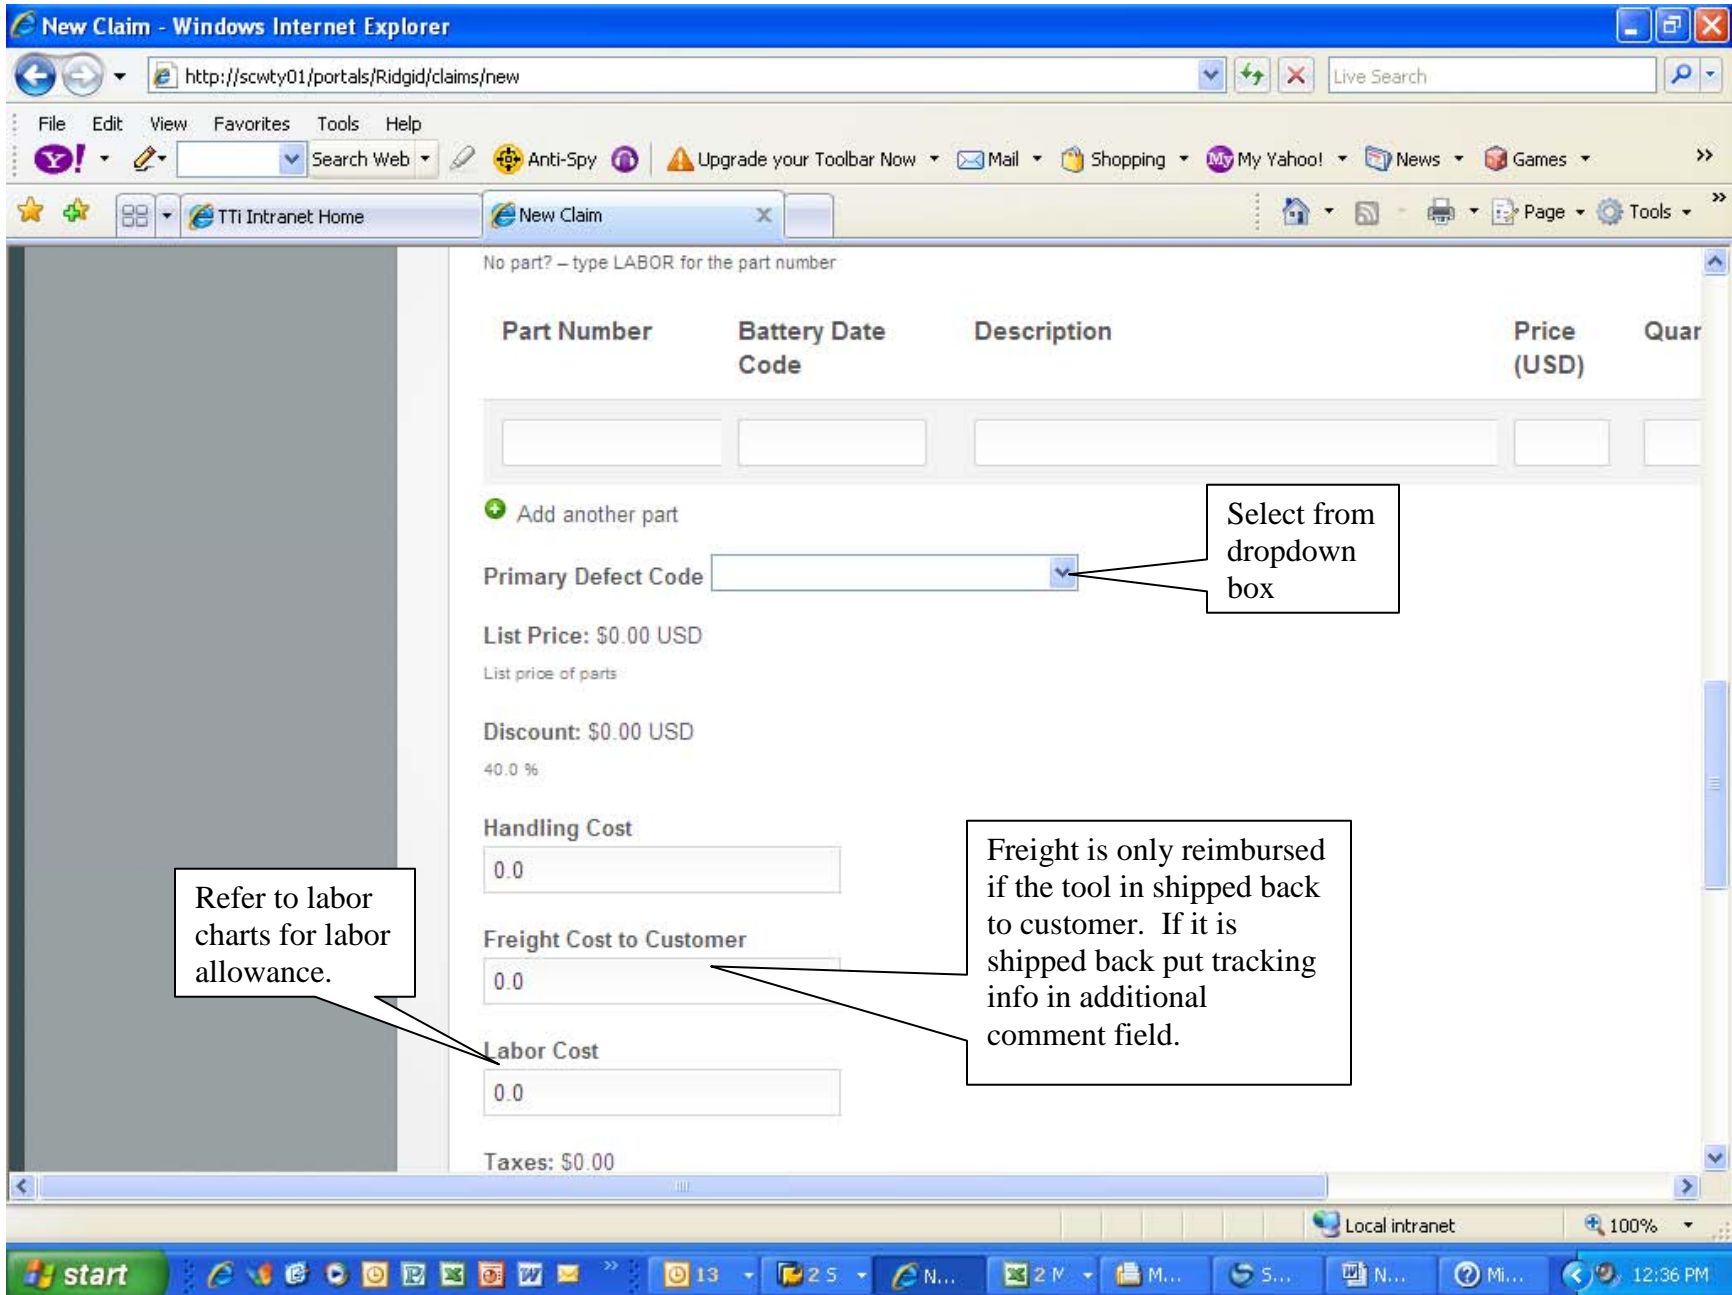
New Claim - Windows Internet Explorer

http://scwty01/portals/Ridgid/claims/new

Live Search

File Edit View Favorites Tools Help

Search Web Anti-Spy Upgrade your Toolbar Now Mail Shopping My Yahoo! News Games

TTi Intranet Home New Claim

Page Tools

No part? – type LABOR for the part number

| Part Number | Battery Date Code | Description | Price (USD) | Quar |
|---|---|---|---|---|
| | | | | |

Add another part

Primary Defect Code

Select from dropdown box

List Price: $0.00 USD

List price of parts

Discount: $0.00 USD

40.0 %

Handling Cost

0.0

Freight is only reimbursed if the tool in shipped back to customer. If it is shipped back put tracking info in additional comment field.

Refer to labor charts for labor allowance.

Freight Cost to Customer

0.0

Labor Cost

0.0

Taxes: $0.00

Local intranet

100%

start

13 2 S N... 2 M M... S... N... Mi...

12:36 PM